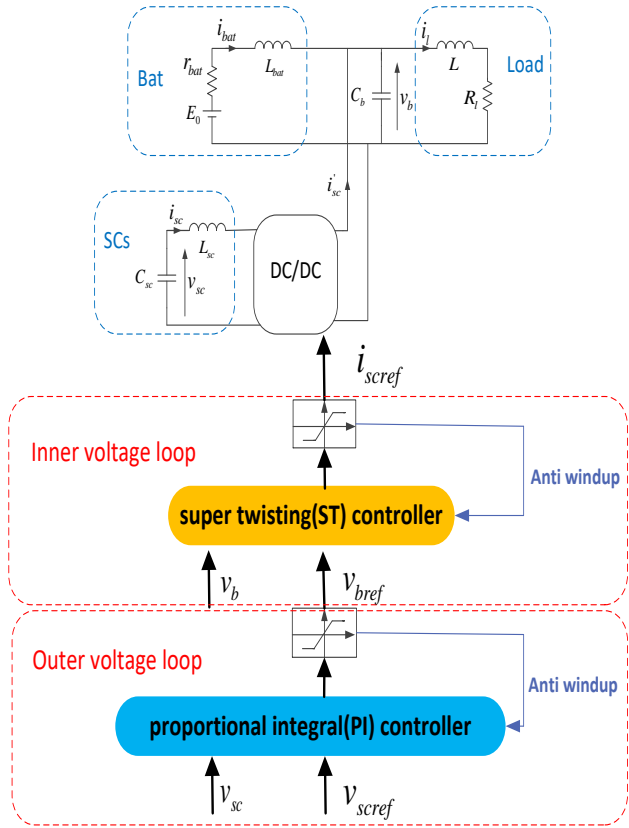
Bat

$i_{bat}$

$r_{bat}$

$L_{bat}$

$E_0$

$C_b$

$v_b$

$i_l$

$L$

Load

$R_l$

$i_{sc}'$

SCs

$i_{sc}$

$L_{sc}$

$C_{sc}$

$v_{sc}$

DC/DC

$i_{scref}$

Inner voltage loop

Anti windup

super twisting(ST) controller

$v_b$

$v_{bref}$

Outer voltage loop

Anti windup

proportional integral(PI) controller

$v_{sc}$

$v_{scref}$